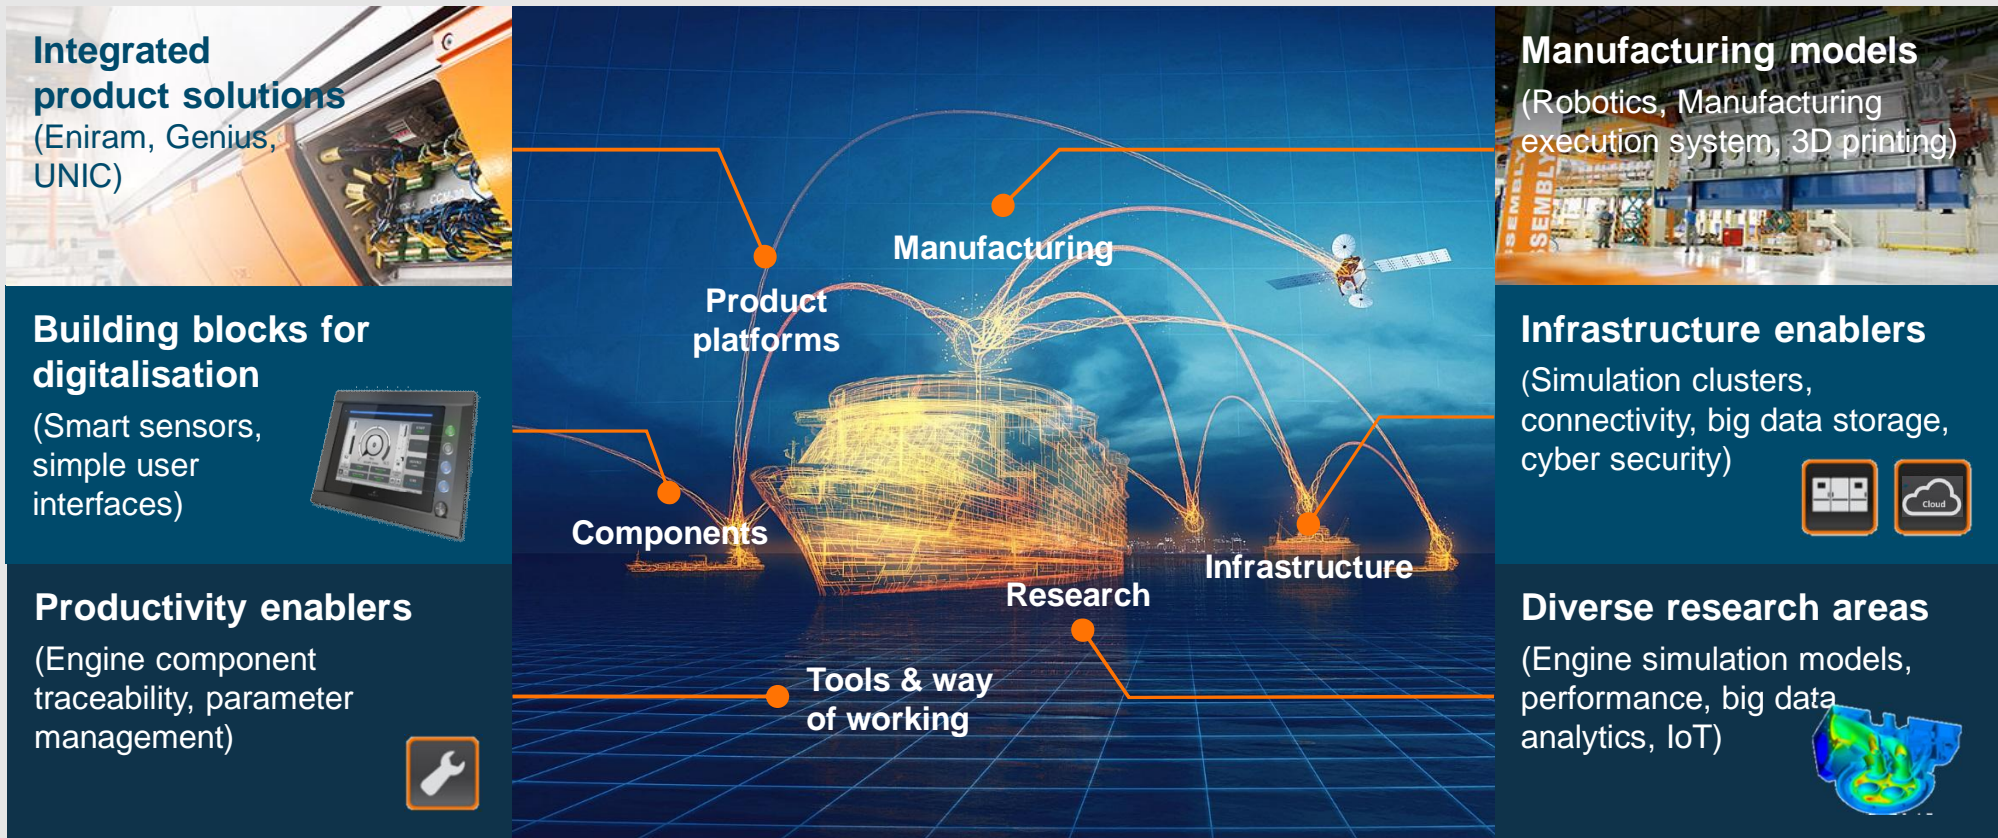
Integrated product solutions
(Eniram, Genius, UNIC)

Building blocks for digitalisation
(Smart sensors, simple user interfaces)

Productivity enablers
(Engine component traceability, parameter management)

Manufacturing

Product platforms

Components

Infrastructure

Research

Tools & way of working

Manufacturing models
(Robotics, Manufacturing execution system, 3D printing)

Infrastructure enablers
(Simulation clusters, connectivity, big data storage, cyber security)

Cloud

Diverse research areas
(Engine simulation models, performance, big data analytics, IoT)